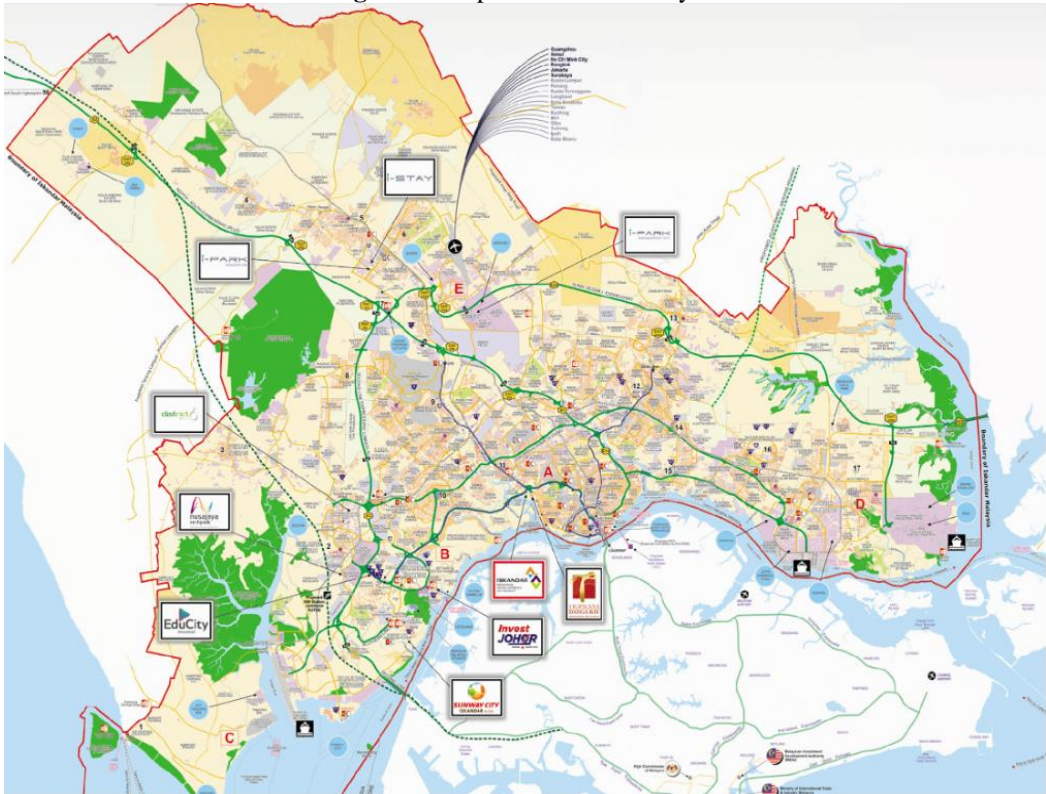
Guangzhou
Seoul
Ho Chi Minh City
Bangkok
Jakarta
Surabaya
Kuala Lumpur
Penang
Kuala Terengganu
Langkawi
Kota Bharu
Tawau
Kuching
Miri
Sibu
Sandakan
Ipoh
Kota Kinabalu

I-STAY
I-PARK
I-PARK
distrad
nusajaya techpark
EduCity
ISKANDAR
Invest JOHOR
SUNWAY CITY ISKANDAR PUTERI

Boundary of Iskandar Malaysia
Boundary of Iskandar Malaysia

A
B
C
D
E

1
2
3
5
6
7
8
9
10
11
12
13
14
15
16
17